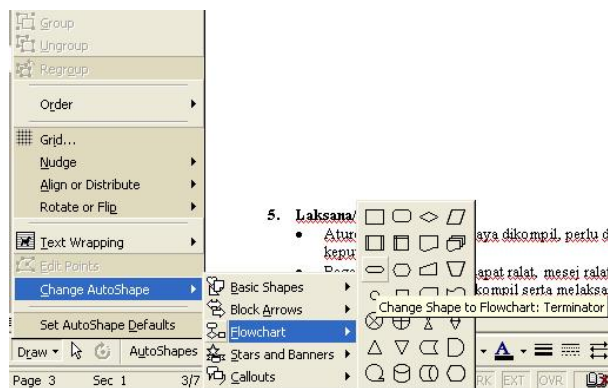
Group
Ungroup
Regroup
Order
Grid...
Nudge
Align or Distribute
Rotate or Flip
Text Wrapping
Edit Points
Change AutoShape
Set AutoShape Defaults
Draw ▾
AutoShapes
Basic Shapes
Block Arrows
Flowchart
Stars and Banners
Callouts
Change Shape to Flowchart: Terminator

5. Laksana/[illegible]
• Atur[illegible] aya dikompil, perlu d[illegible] kepu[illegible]
• Pege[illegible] apat ralat, mesej ralat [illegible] kompil serta melaksa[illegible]

Page 3 Sec 1 3/7
RK EXT OVR